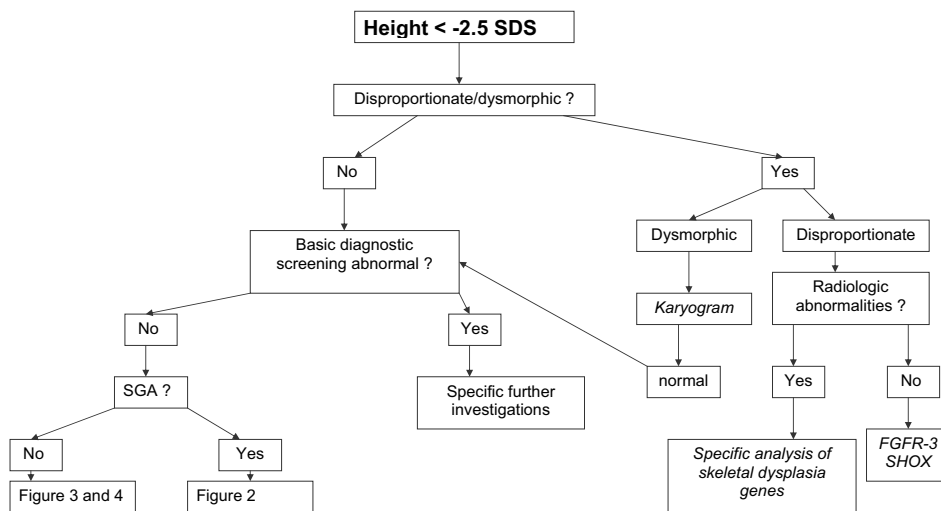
Height < -2.5 SDS

Disproportionate/dysmorphic ?

No

Yes

Basic diagnostic screening abnormal ?

Dysmorphic

Disproportionate

Karyogram

Radiologic abnormalities ?

No

Yes

normal

Yes

No

SGA ?

Specific further investigations

No

Yes

Specific analysis of skeletal dysplasia genes

FGFR-3 SHOX

Figure 3 and 4

Figure 2